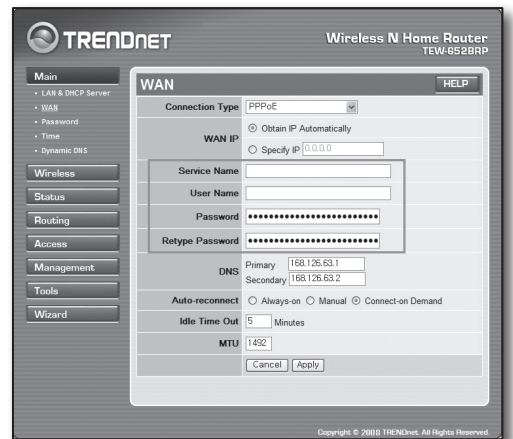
TRENDNET

Wireless N Home Router
TEW-652BRP

Main
• LAN & DHCP Server
• WAN
• Password
• Time
• Dynamic DNS

Wireless
Status
Routing
Access
Management
Tools
Wizard

WAN

HELP

| | |
|---|---|
| Connection Type | PPPoE |
| WAN IP | ⊙ Obtain IP Automatically<br>○ Specify IP 0.0.0.0 |
| Service Name | |
| User Name | |
| Password | •••••••••••••••••••••••• |
| Retype Password | •••••••••••••••••••••••• |
| DNS | Primary 168.126.63.1<br>Secondary 168.126.63.2 |
| Auto-reconnect | ○ Always-on ○ Manual ⊙ Connect-on Demand |
| Idle Time Out | 5 Minutes |
| MTU | 1492 |
| | Cancel Apply |

Copyright © 2008 TRENDnet. All Rights Reserved.